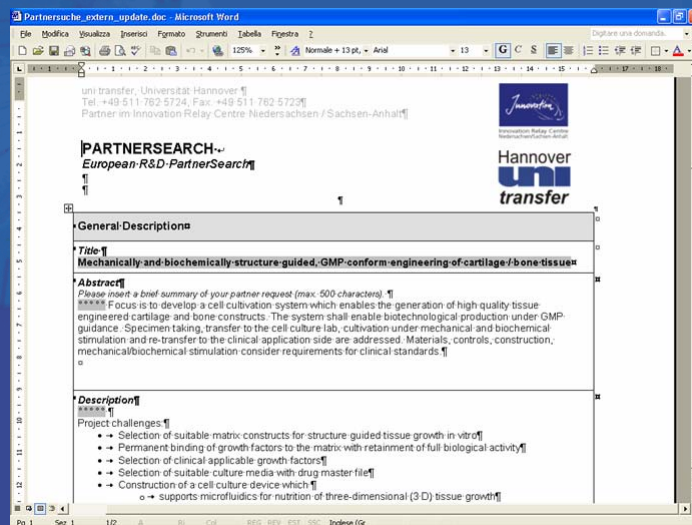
Partnersuche_extern_update.doc - Microsoft Word

File Modifica Visualizza Inserisci Formato Strumenti Tabella Finestra ?

Digitare una domanda.

125% Normale + 13 pt, Arial 13 G C S

uni transfer, Universität Hannover ¶
Tel.:+49 511 762 5724, Fax: +49 511 762 5722¶
Partner im Innovation Relay Centre Niedersachsen / Sachsen-Anhalt¶

Innovation Relay Centre Niedersachsen/Sachsen-Anhalt

PARTNERSEARCH
European R&D PartnerSearch¶
¶
¶

Hannover
uni
transfer

General Description

Title ¶
Mechanically and biochemically structure guided, GMP conform engineering of cartilage / bone tissue

Abstract¶
Please insert a brief summary of your partner request (max. 500 characters). ¶
***** Focus is to develop a cell cultivation system which enables the generation of high quality tissue engineered cartilage and bone constructs. The system shall enable biotechnological production under GMP guidance. Specimen taking, transfer to the cell culture lab, cultivation under mechanical and biochemical stimulation and re-transfer to the clinical application side are addressed. Materials, controls, construction, mechanical/biochemical stimulation consider requirements for clinical standards.¶

Description¶
***** ¶
Project challenges:¶
• Selection of suitable matrix constructs for structure guided tissue growth in vitro¶
• Permanent binding of growth factors to the matrix with retainment of full biological activity¶
• Selection of clinical applicable growth factors¶
• Selection of suitable culture media with drug master file¶
• Construction of a cell culture device which:¶
o supports microfluidics for nutrition of three-dimensional (3 D) tissue growth¶

Pg 1 Sez 1 1/2 REG REV EST SSC Inglese (Gr